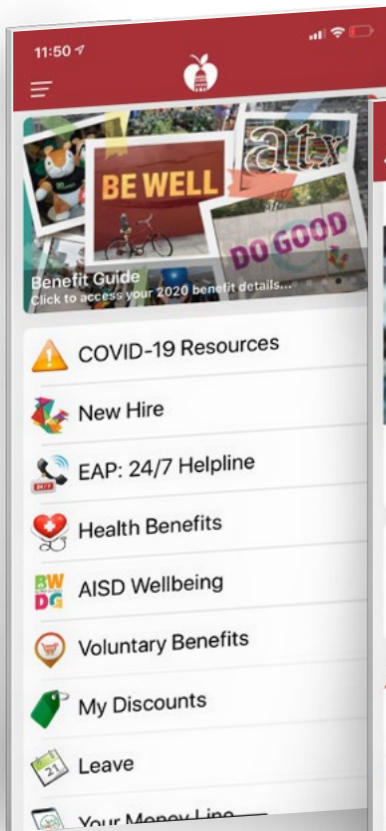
11:50

BE WELL
atx
DO GOOD

Benefit Guide
Click to access your 2020 benefit details...

COVID-19 Resources

New Hire

EAP: 24/7 Helpline

Health Benefits

AISD Wellbeing

Voluntary Benefits

My Discounts

Leave

Your Money Line